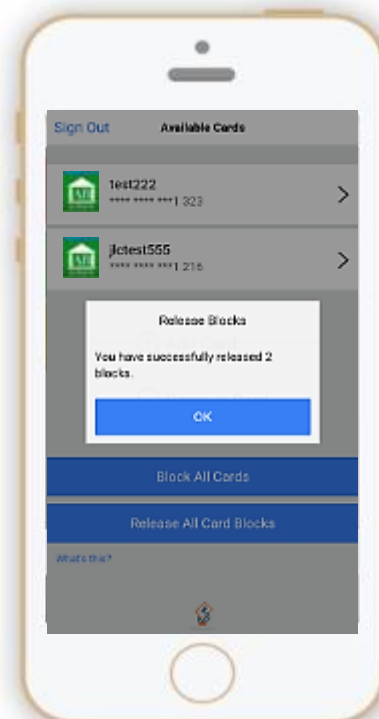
Sign Out
Available Cards

1est222
**** **** ***1 323

jlctest555
**** **** ***1 216

Release Blocks

You have successfully released 2 blocks.

OK

Block All Cards

Release All Card Blocks

What's this?